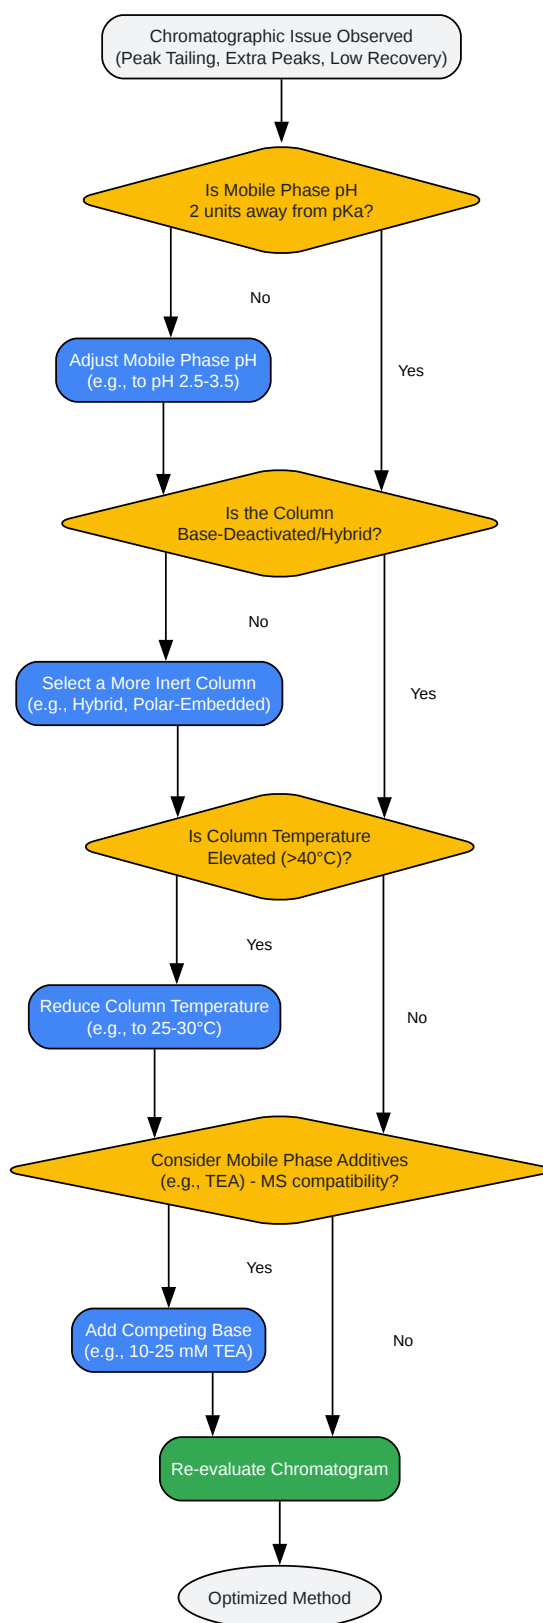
Chromatographic Issue Observed
(Peak Tailing, Extra Peaks, Low Recovery)

Is Mobile Phase pH
2 units away from pKa?

No

Adjust Mobile Phase pH
(e.g., to pH 2.5-3.5)

Yes

Is the Column
Base-Deactivated/Hybrid?

No

Select a More Inert Column
(e.g., Hybrid, Polar-Embedded)

Yes

Is Column Temperature
Elevated (>40°C)?

Yes

Reduce Column Temperature
(e.g., to 25-30°C)

No

Consider Mobile Phase Additives
(e.g., TEA) - MS compatibility?

Yes

Add Competing Base
(e.g., 10-25 mM TEA)

No

Re-evaluate Chromatogram

Optimized Method